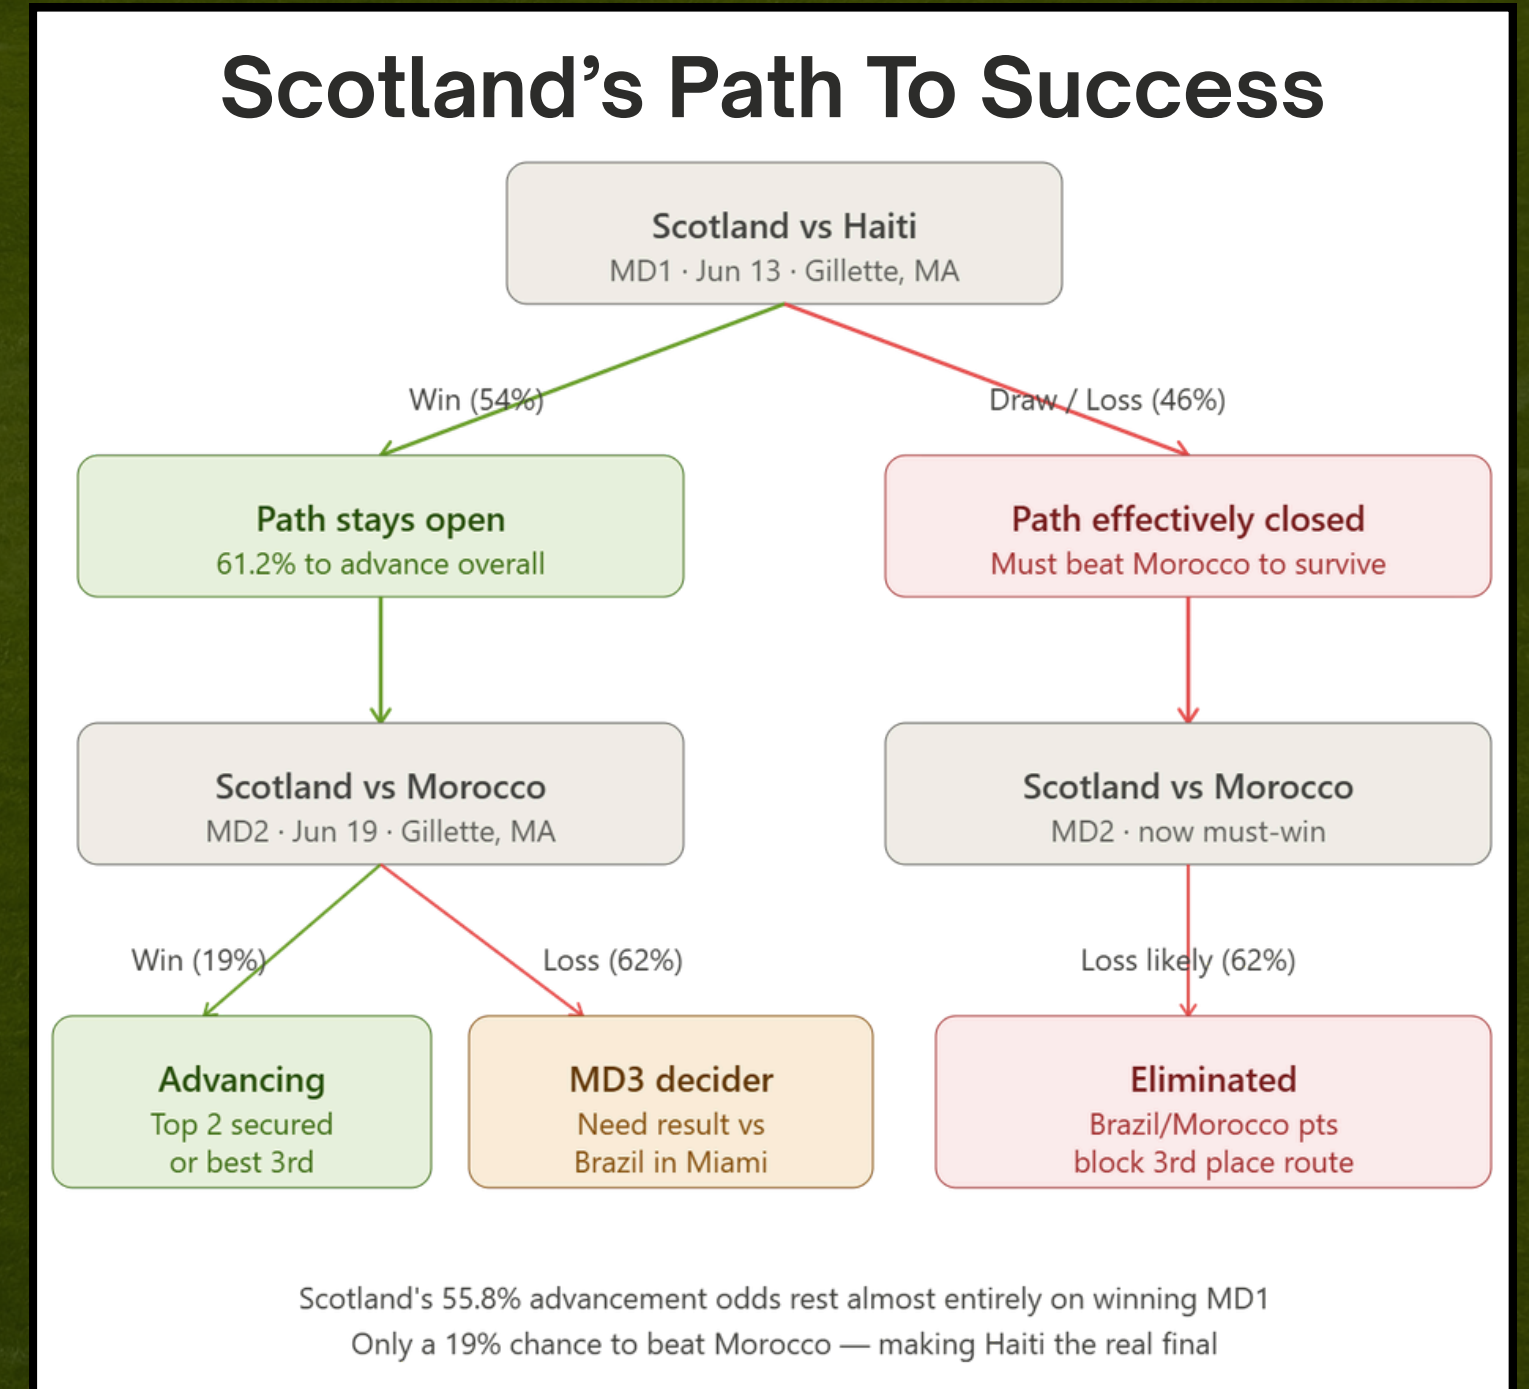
Scotland’s Path To Success

Scotland vs Haiti
MD1 · Jun 13 · Gillette, MA

Win (54%)

Draw / Loss (46%)

Path stays open
61.2% to advance overall

Path effectively closed
Must beat Morocco to survive

Scotland vs Morocco
MD2 · Jun 19 · Gillette, MA

Scotland vs Morocco
MD2 · now must-win

Win (19%)

Loss (62%)

Loss likely (62%)

Advancing
Top 2 secured or best 3rd

MD3 decider
Need result vs Brazil in Miami

Eliminated
Brazil/Morocco pts block 3rd place route

Scotland's 55.8% advancement odds rest almost entirely on winning MD1
Only a 19% chance to beat Morocco — making Haiti the real final